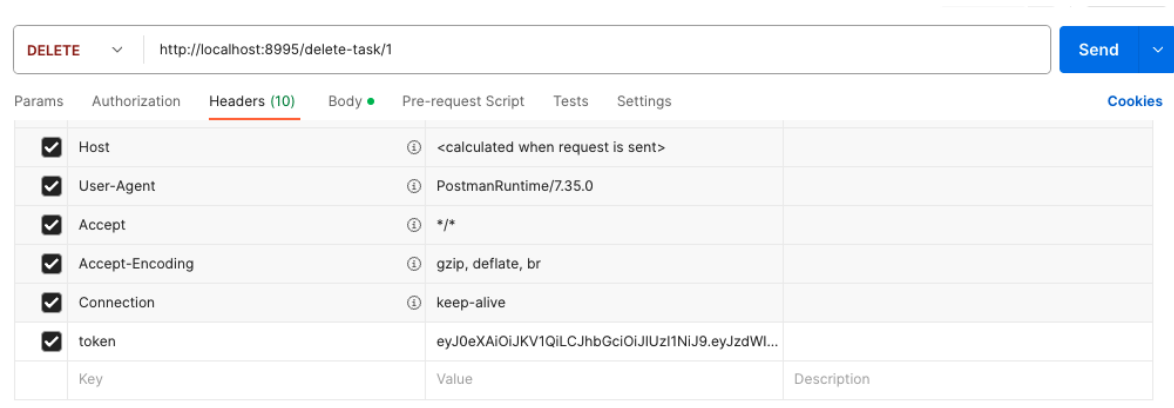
DELETE http://localhost:8995/delete-task/1

Send

Params Authorization Headers (10) Body Pre-request Script Tests Settings Cookies

| | Key | | Value | Description |
|---|---|---|---|---|
| ☑ | Host | ⓘ | <calculated when request is sent> | |
| ☑ | User-Agent | ⓘ | PostmanRuntime/7.35.0 | |
| ☑ | Accept | ⓘ | \*/\* | |
| ☑ | Accept-Encoding | ⓘ | gzip, deflate, br | |
| ☑ | Connection | ⓘ | keep-alive | |
| ☑ | token | | eyJ0eXAiOiJKV1QiLCJhbGciOiJIUzI1NiJ9.eyJzdWI... | |
| | Key | | Value | Description |